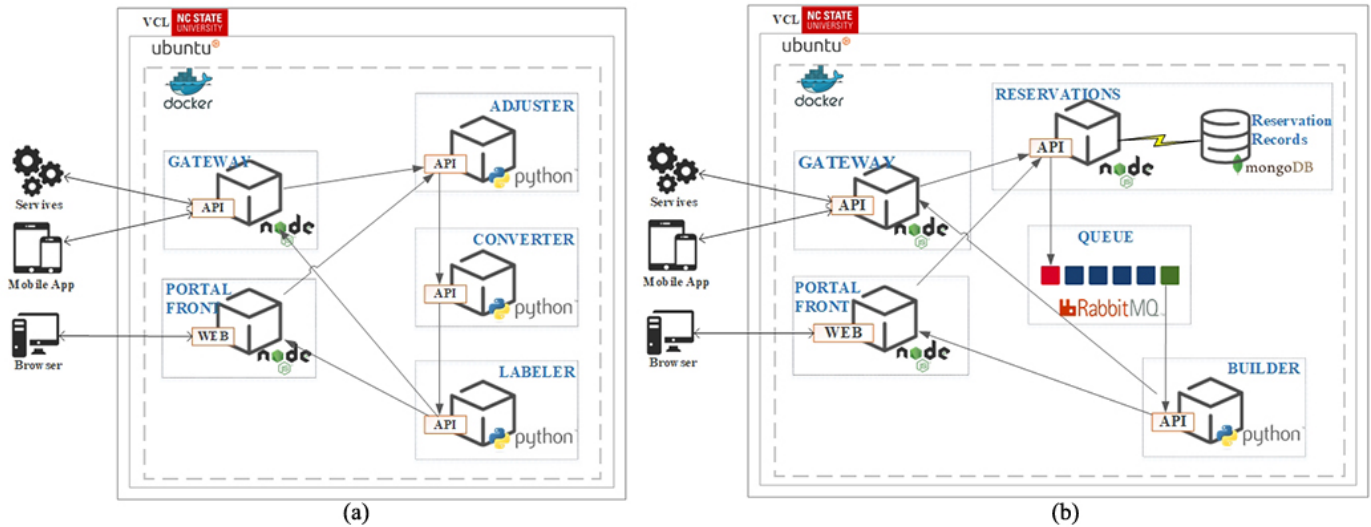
VCL NC STATE UNIVERSITY
ubuntu
docker
GATEWAY
API
node
PORTAL FRONT
WEB
node
ADJUSTER
API
python
CONVERTER
API
python
LABELER
API
python
Servives
Mobile App
Browser
(a)

VCL NC STATE UNIVERSITY
ubuntu
docker
RESERVATIONS
API
node
Reservation Records
mongoDB
GATEWAY
API
node
QUEUE
RabbitMQ
PORTAL FRONT
WEB
node
BUILDER
API
python
Servives
Mobile App
Browser
(b)